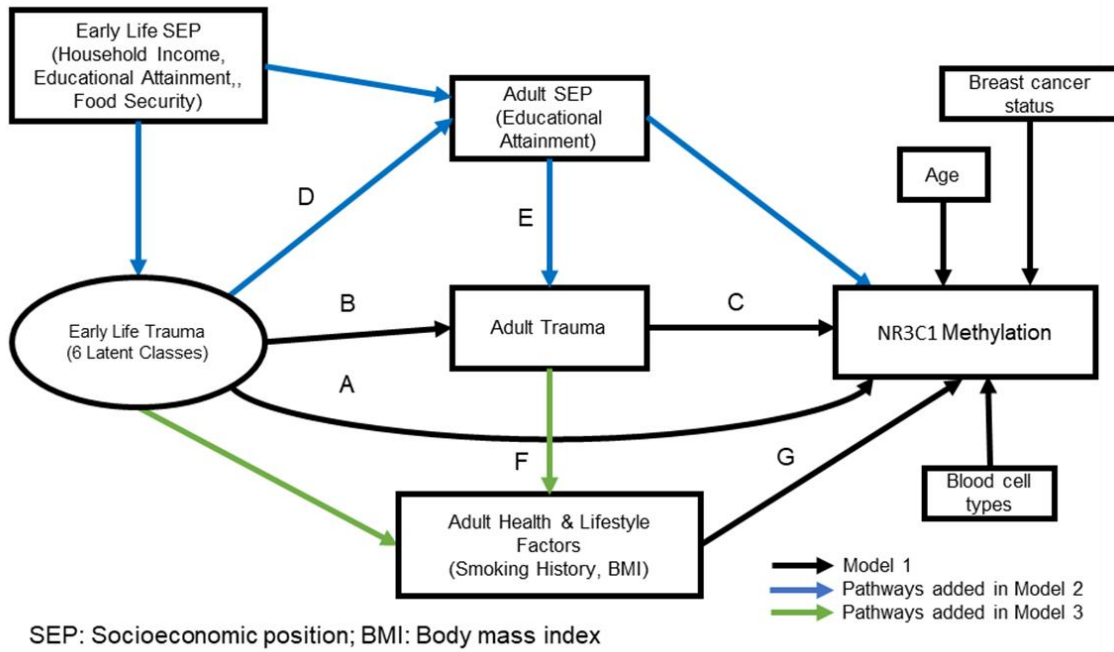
Early Life SEP
(Household Income,
Educational Attainment,,
Food Security)

Adult SEP
(Educational
Attainment)

Breast cancer
status

Age

D

E

Early Life Trauma
(6 Latent Classes)

B

Adult Trauma

C

NR3C1 Methylation

A

F

G

Blood cell
types

Adult Health & Lifestyle
Factors
(Smoking History, BMI)

Model 1
Pathways added in Model 2
Pathways added in Model 3

SEP: Socioeconomic position; BMI: Body mass index